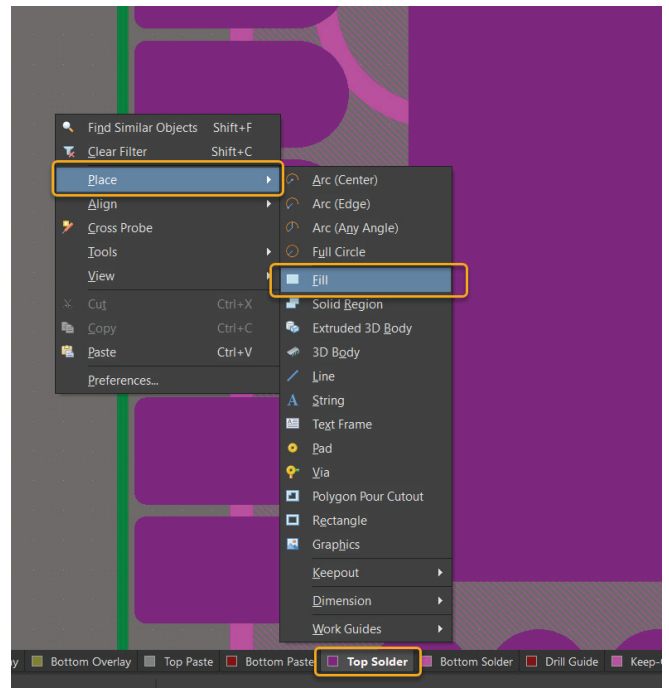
Find Similar Objects Shift+F
Clear Filter Shift+C
Place
Align
Cross Probe
Tools
View
Cut Ctrl+X
Copy Ctrl+C
Paste Ctrl+V
Preferences...

Arc (Center)
Arc (Edge)
Arc (Any Angle)
Full Circle
Fill
Solid Region
Extruded 3D Body
3D Body
Line
String
Text Frame
Pad
Via
Polygon Pour Cutout
Rectangle
Graphics
Keepout
Dimension
Work Guides

y | Bottom Overlay | Top Paste | Bottom Paste | Top Solder | Bottom Solder | Drill Guide | Keep-